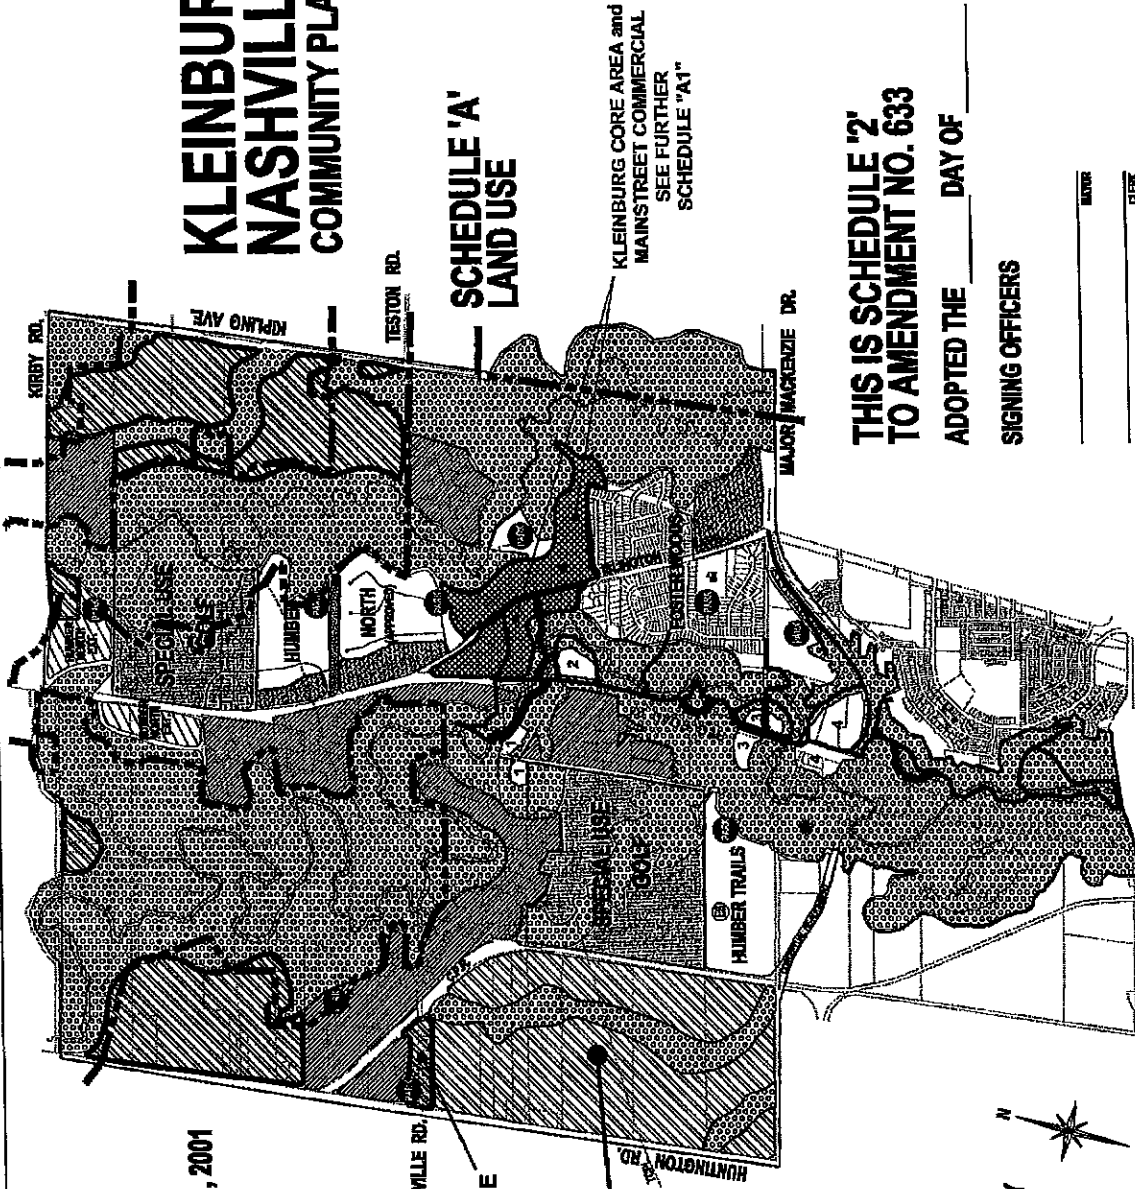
KLEINBUR
NASHVILL
COMMUNITY PLA

SCHEDULE 'A'
LAND USE

KLEINBURG CORE AREA and MAINSTREET COMMERCIAL SEE FURTHER SCHEDULE "A1"

THIS IS SCHEDULE '2'
TO AMENDMENT NO. 633

ADOPTED THE ______ DAY OF ______

SIGNING OFFICERS

MAYOR

CLERK

KIRBY RD.

KIPLING AVE.

TESTON RD.

MAJOR MACKENZIE DR.

SPECIAL USE GOLF

HUMBER

NORTH

SPECIAL USE GOLF

HUMBER TRAILS

1

2

3

4

FOSTER WOODS

HUNTINGTON RD.

VILLE RD.

E

, 2001

N